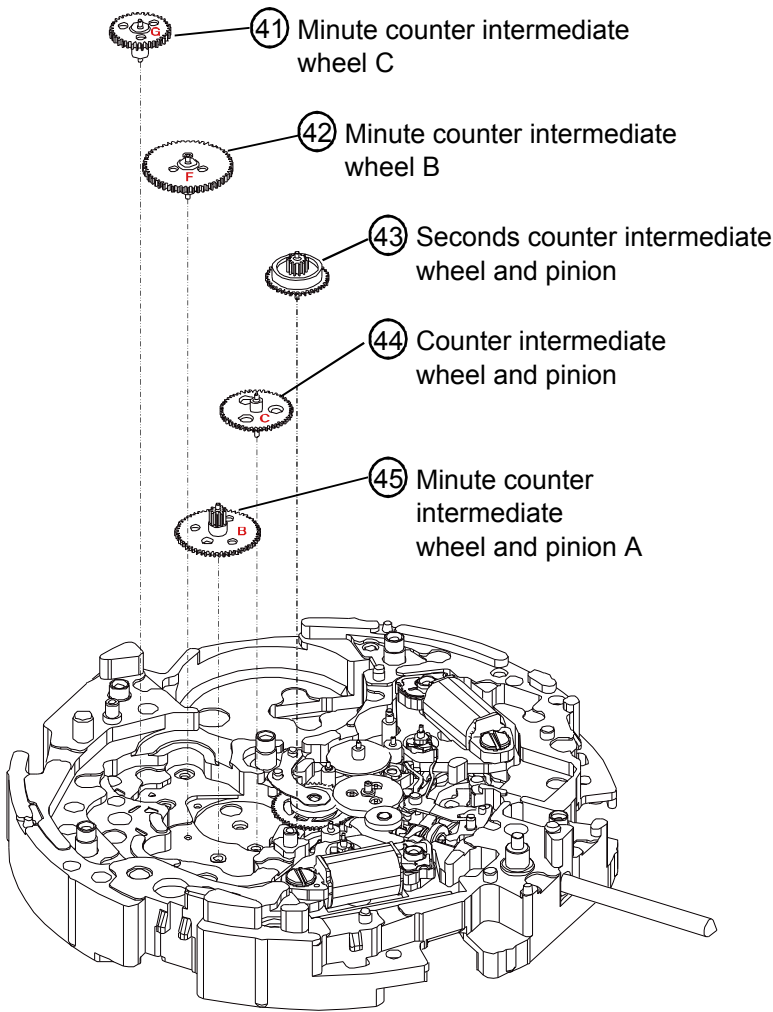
G
41 Minute counter intermediate wheel C

F
42 Minute counter intermediate wheel B

43 Seconds counter intermediate wheel and pinion

C
44 Counter intermediate wheel and pinion

B
45 Minute counter intermediate wheel and pinion A